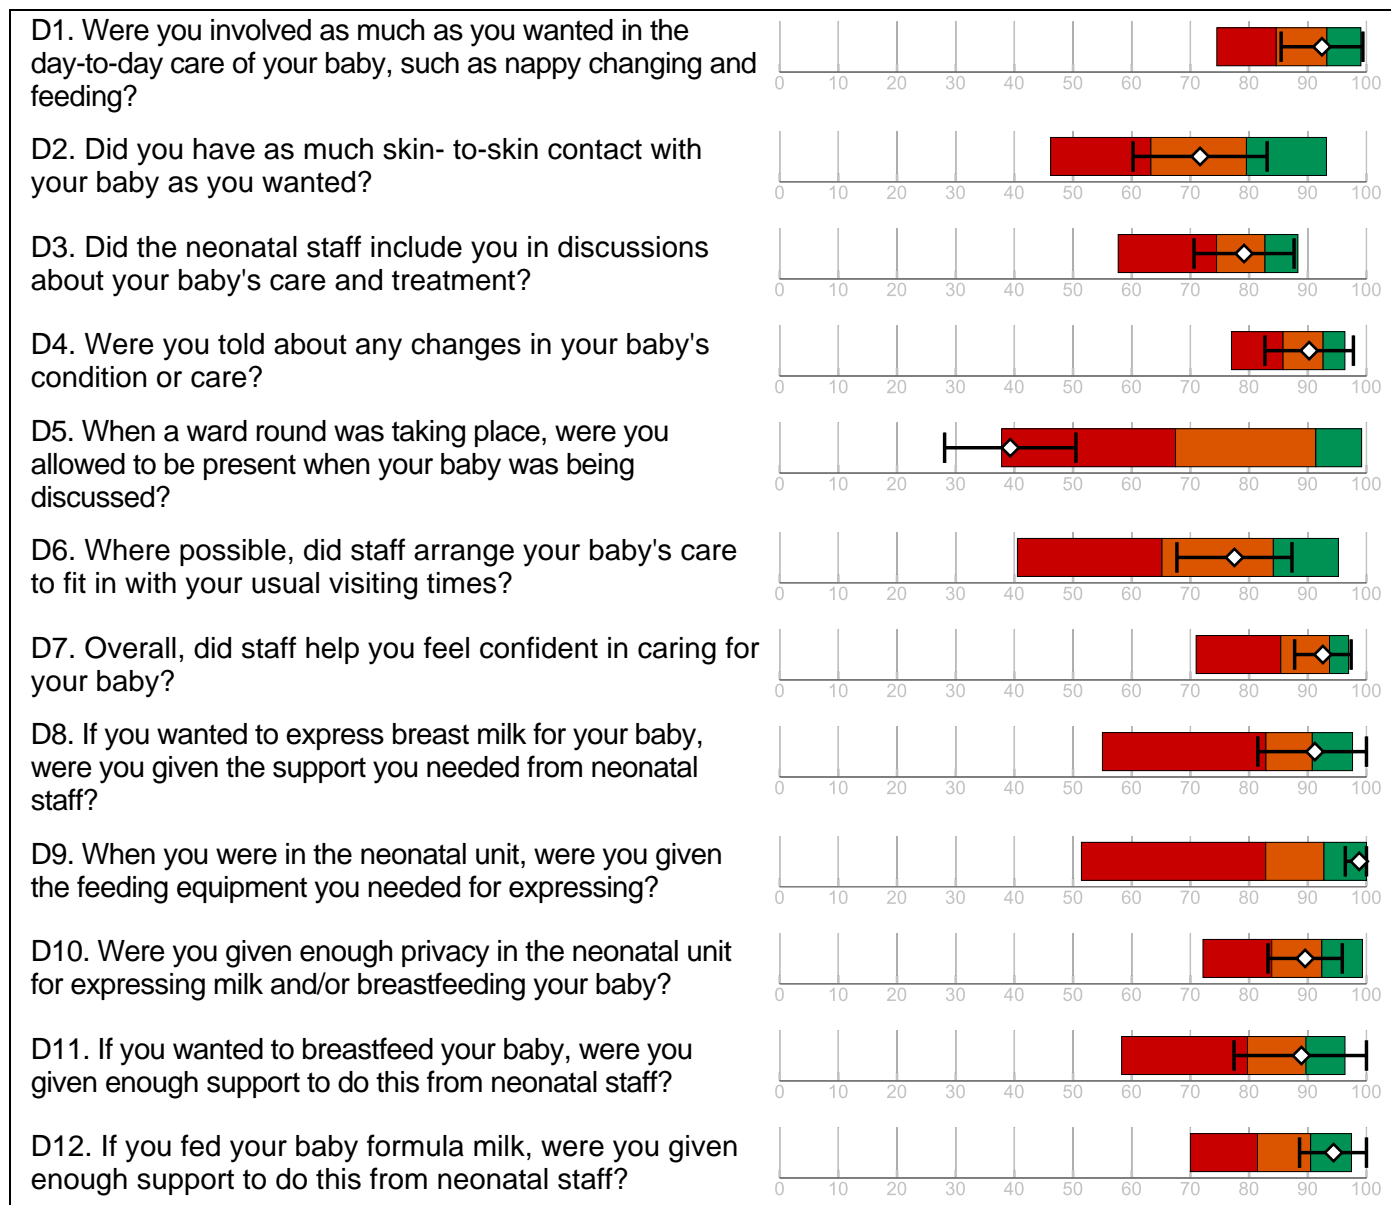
D1. Were you involved as much as you wanted in the day-to-day care of your baby, such as nappy changing and feeding?

0 10 20 30 40 50 60 70 80 90 100

D2. Did you have as much skin- to-skin contact with your baby as you wanted?

0 10 20 30 40 50 60 70 80 90 100

D3. Did the neonatal staff include you in discussions about your baby's care and treatment?

0 10 20 30 40 50 60 70 80 90 100

D4. Were you told about any changes in your baby's condition or care?

0 10 20 30 40 50 60 70 80 90 100

D5. When a ward round was taking place, were you allowed to be present when your baby was being discussed?

0 10 20 30 40 50 60 70 80 90 100

D6. Where possible, did staff arrange your baby's care to fit in with your usual visiting times?

0 10 20 30 40 50 60 70 80 90 100

D7. Overall, did staff help you feel confident in caring for your baby?

0 10 20 30 40 50 60 70 80 90 100

D8. If you wanted to express breast milk for your baby, were you given the support you needed from neonatal staff?

0 10 20 30 40 50 60 70 80 90 100

D9. When you were in the neonatal unit, were you given the feeding equipment you needed for expressing?

0 10 20 30 40 50 60 70 80 90 100

D10. Were you given enough privacy in the neonatal unit for expressing milk and/or breastfeeding your baby?

0 10 20 30 40 50 60 70 80 90 100

D11. If you wanted to breastfeed your baby, were you given enough support to do this from neonatal staff?

0 10 20 30 40 50 60 70 80 90 100

D12. If you fed your baby formula milk, were you given enough support to do this from neonatal staff?

0 10 20 30 40 50 60 70 80 90 100